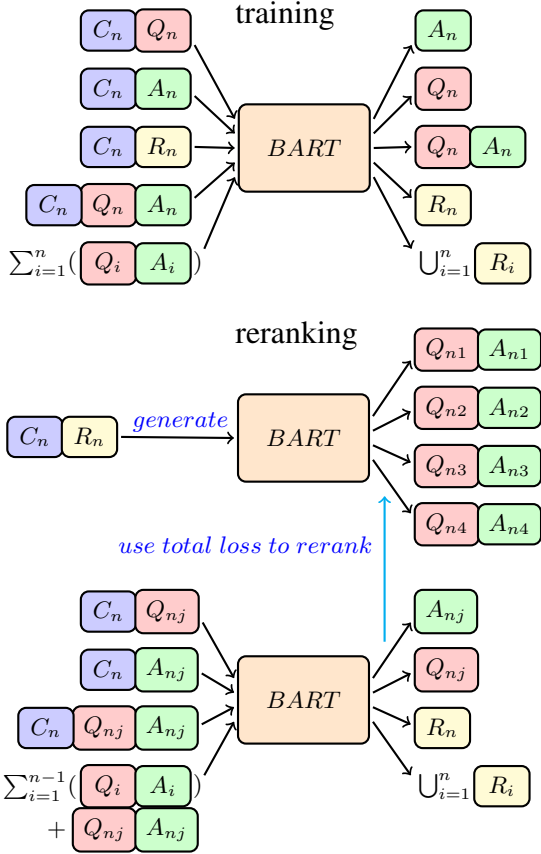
training

$C_n$ $Q_n$

$C_n$ $A_n$

$C_n$ $R_n$

$C_n$ $Q_n$ $A_n$

$\sum_{i=1}^{n}($ $Q_i$ $A_i$ $)$

$BART$

$A_n$

$Q_n$

$Q_n$ $A_n$

$R_n$

$\bigcup_{i=1}^{n}$ $R_i$

reranking

$C_n$ $R_n$

$generate$

$BART$

$Q_{n1}$ $A_{n1}$

$Q_{n2}$ $A_{n2}$

$Q_{n3}$ $A_{n3}$

$Q_{n4}$ $A_{n4}$

$use\ total\ loss\ to\ rerank$

$C_n$ $Q_{nj}$

$C_n$ $A_{nj}$

$C_n$ $Q_{nj}$ $A_{nj}$

$\sum_{i=1}^{n-1}($ $Q_i$ $A_i$ $)$

$+$ $Q_{nj}$ $A_{nj}$

$BART$

$A_{nj}$

$Q_{nj}$

$R_n$

$\bigcup_{i=1}^{n}$ $R_i$